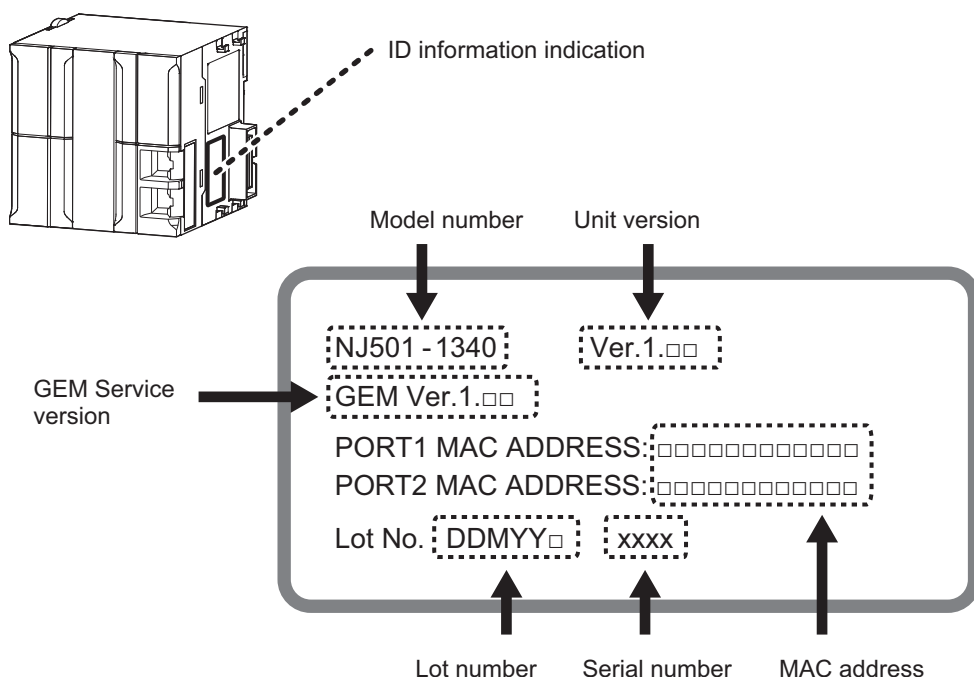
ID information indication

Model number

Unit version

NJ501-1340

Ver.1.□□

GEM Service version

GEM Ver.1.□□

PORT1 MAC ADDRESS: □□□□□□□□□□□□

PORT2 MAC ADDRESS: □□□□□□□□□□□□

Lot No. DDMYY□ xxxx

Lot number

Serial number

MAC address